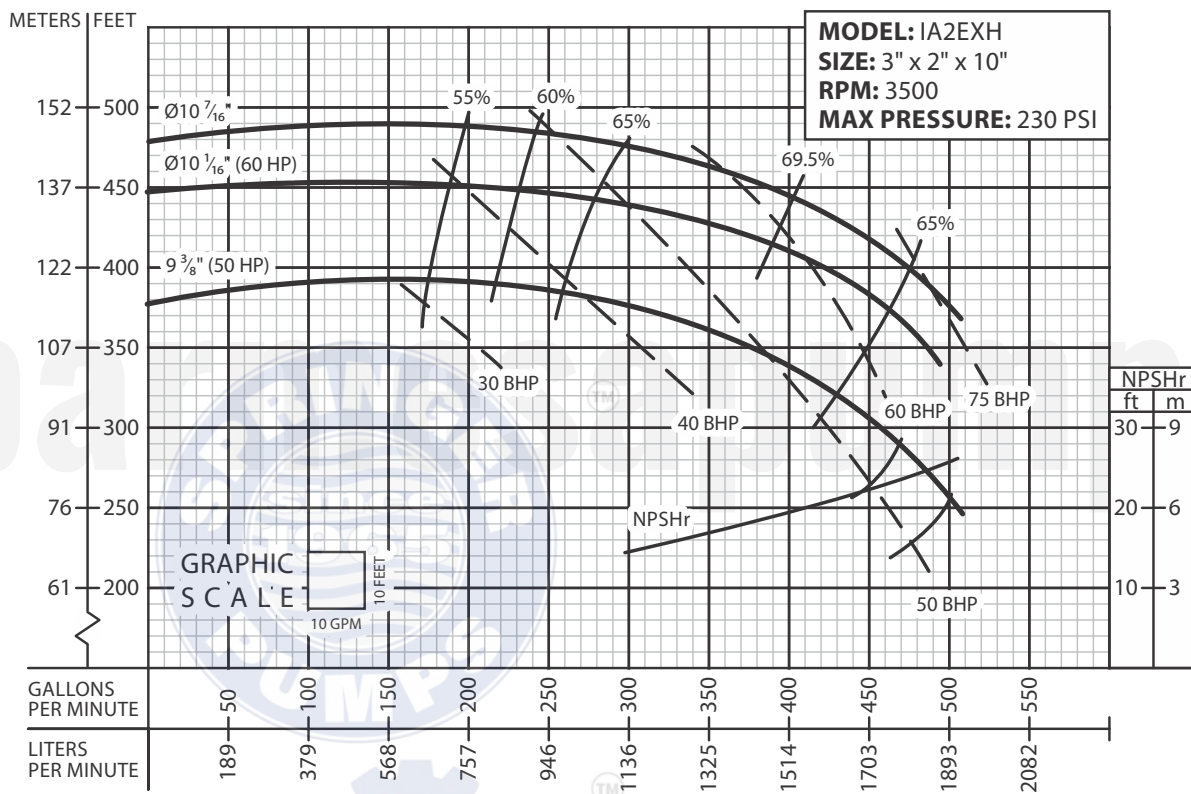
METERS | FEET

MODEL: IA2EXH
SIZE: 3" x 2" x 10"
RPM: 3500
MAX PRESSURE: 230 PSI

152 — 500
137 — 450
122 — 400
107 — 350
91 — 300
76 — 250
61 — 200

Ø10 $\frac{7}{16}$"
Ø10 $\frac{1}{16}$" (60 HP)
9 $\frac{3}{8}$" (50 HP)

55%
60%
65%
69.5%
65%

30 BHP
40 BHP
60 BHP
75 BHP
50 BHP

NPSHr

NPSHr
ft | m
30 — 9
20 — 6
10 — 3

GRAPHIC SCALE
10 FEET
10 GPM

GALLONS PER MINUTE: 50, 100, 150, 200, 250, 300, 350, 400, 450, 500, 550
LITERS PER MINUTE: 189, 379, 568, 757, 946, 1136, 1325, 1514, 1703, 1893, 2082